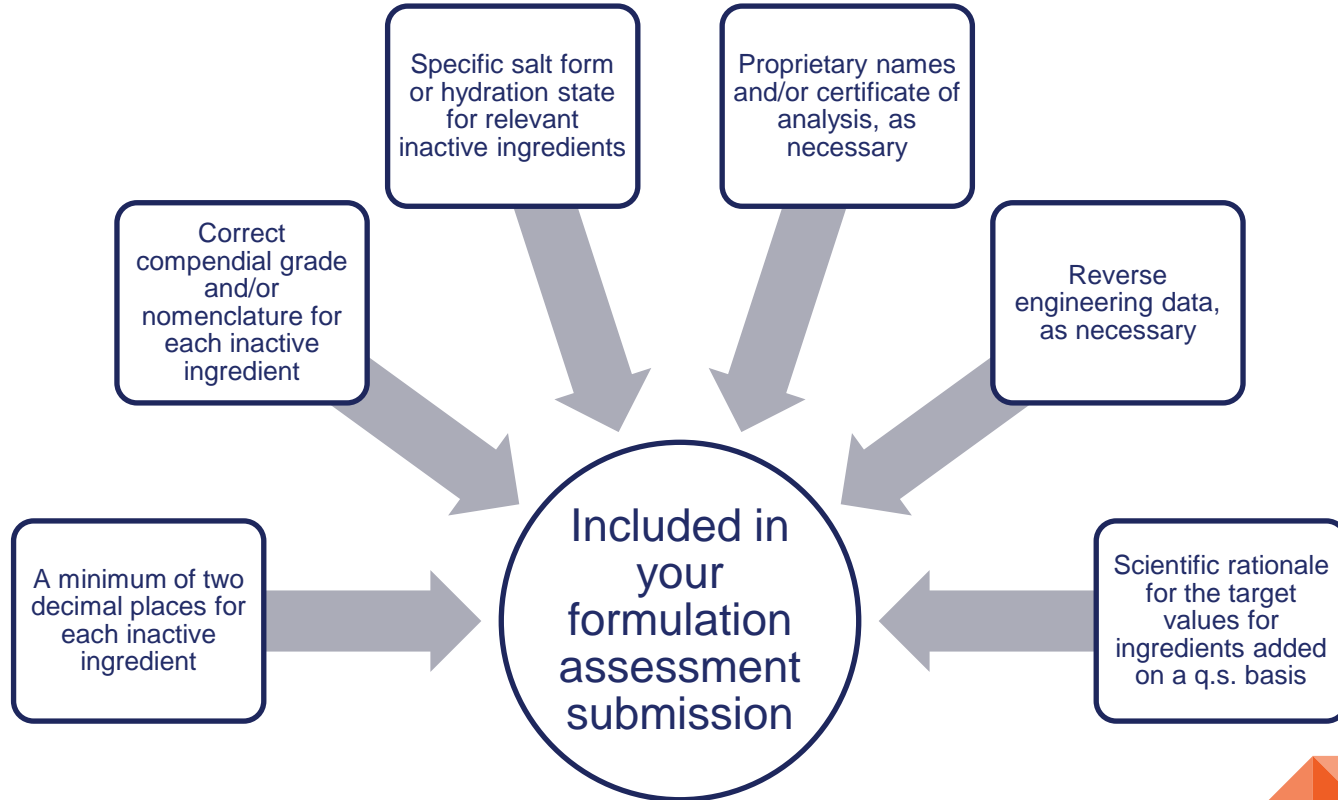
Specific salt form or hydration state for relevant inactive ingredients

Proprietary names and/or certificate of analysis, as necessary

Correct compendial grade and/or nomenclature for each inactive ingredient

Reverse engineering data, as necessary

A minimum of two decimal places for each inactive ingredient

Included in your formulation assessment submission

Scientific rationale for the target values for ingredients added on a q.s. basis